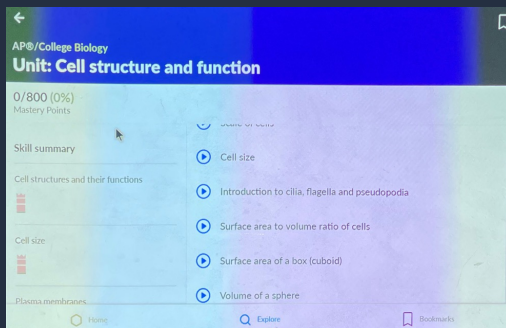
AP®/College Biology
Unit: Cell structure and function

0/800 (0%)
Mastery Points

Skill summary

Cell structures and their functions

Cell size

Plasma membranes

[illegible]

Cell size

Introduction to cilia, flagella and pseudopodia

Surface area to volume ratio of cells

Surface area of a box (cuboid)

Volume of a sphere

Home

Explore

Bookmarks